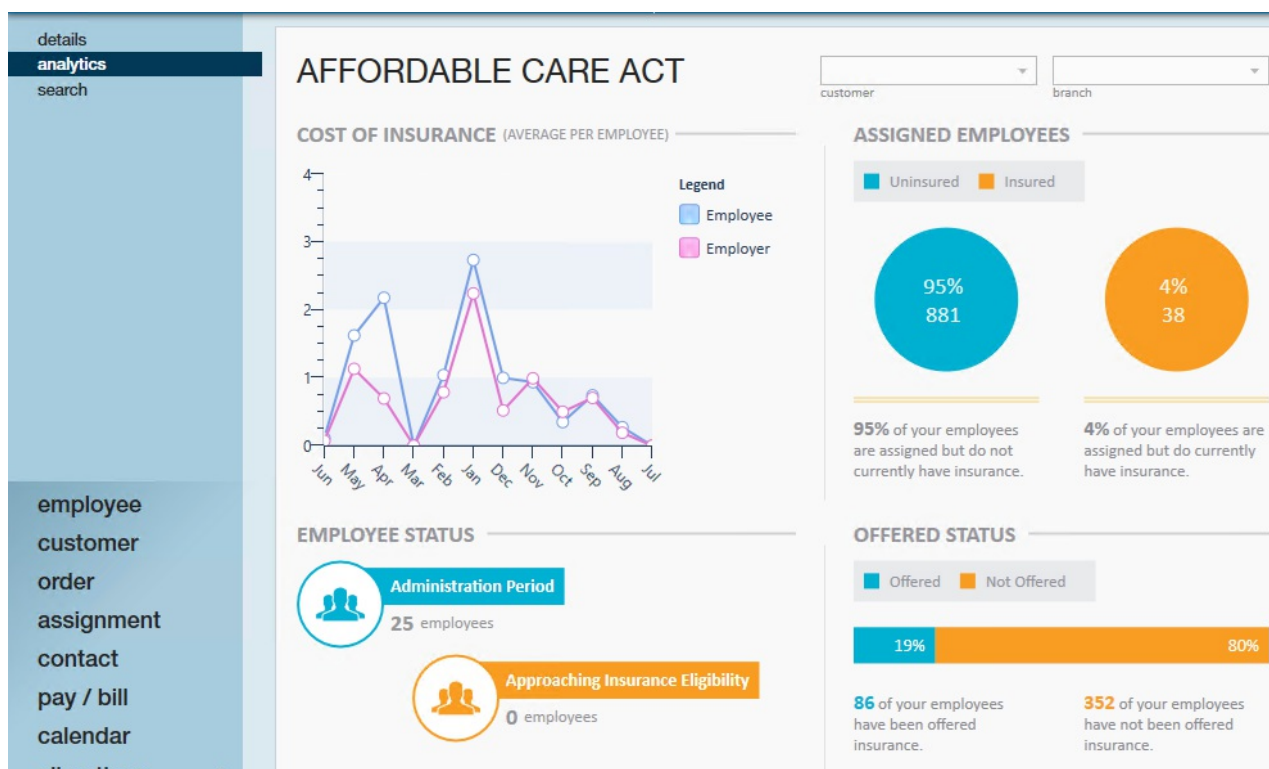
details
analytics
search

employee
customer
order
assignment
contact
pay / bill
calendar

AFFORDABLE CARE ACT

customer
branch

COST OF INSURANCE (AVERAGE PER EMPLOYEE)

Legend
Employee
Employer

4
3
2
1
0
Jun
May
Apr
Mar
Feb
Jan
Dec
Nov
Oct
Sep
Aug
Jul

ASSIGNED EMPLOYEES

Uninsured Insured

95%
881

4%
38

95% of your employees are assigned but do not currently have insurance.

4% of your employees are assigned but do currently have insurance.

EMPLOYEE STATUS

Administration Period
25 employees

Approaching Insurance Eligibility
0 employees

OFFERED STATUS

Offered Not Offered

19%
80%

86 of your employees have been offered insurance.

352 of your employees have not been offered insurance.